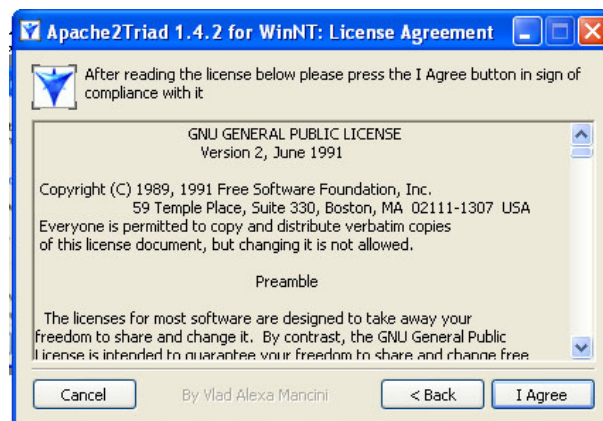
Apache2Triad 1.4.2 for WinNT: License Agreement

After reading the license below please press the I Agree button in sign of compliance with it

GNU GENERAL PUBLIC LICENSE
Version 2, June 1991

Copyright (C) 1989, 1991 Free Software Foundation, Inc.
59 Temple Place, Suite 330, Boston, MA 02111-1307 USA
Everyone is permitted to copy and distribute verbatim copies of this license document, but changing it is not allowed.

Preamble

The licenses for most software are designed to take away your freedom to share and change it. By contrast, the GNU General Public License is intended to guarantee your freedom to share and change free

Cancel
By Vlad Alexa Mancini
< Back
I Agree